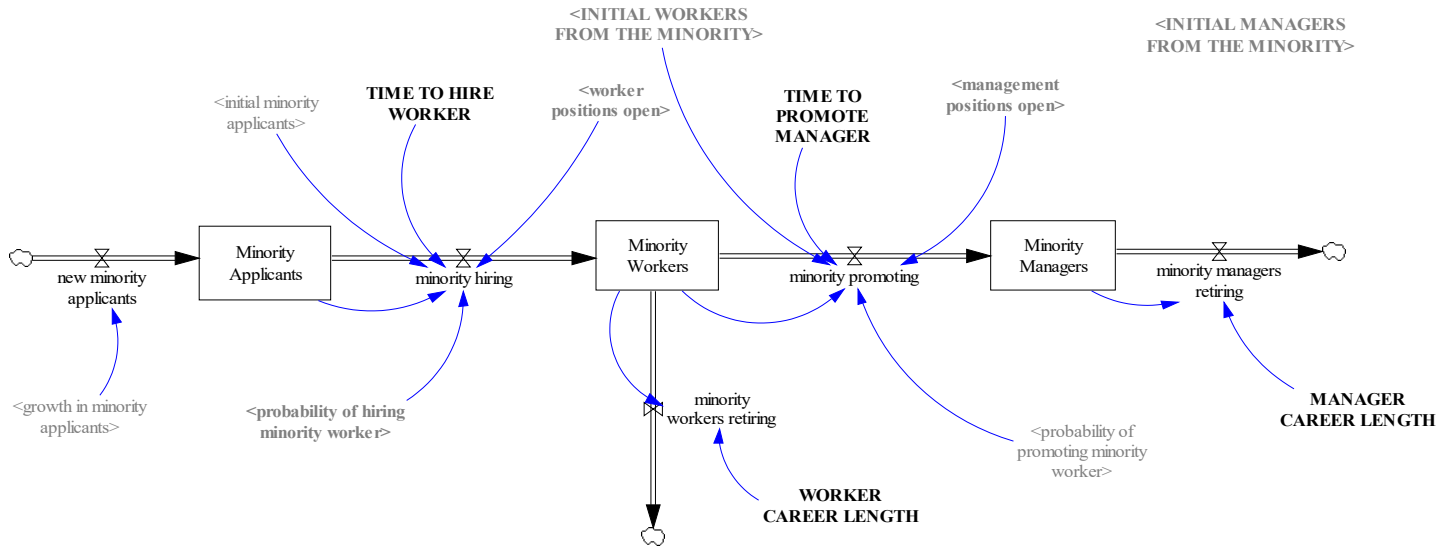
<INITIAL WORKERS FROM THE MINORITY>

<INITIAL MANAGERS FROM THE MINORITY>

<initial minority applicants>

TIME TO HIRE WORKER

<worker positions open>

TIME TO PROMOTE MANAGER

<management positions open>

new minority applicants

Minority Applicants

minority hiring

Minority Workers

minority promoting

Minority Managers

minority managers retiring

<growth in minority applicants>

<probability of hiring minority worker>

minority workers retiring

<probability of promoting minority worker>

MANAGER CAREER LENGTH

WORKER CAREER LENGTH